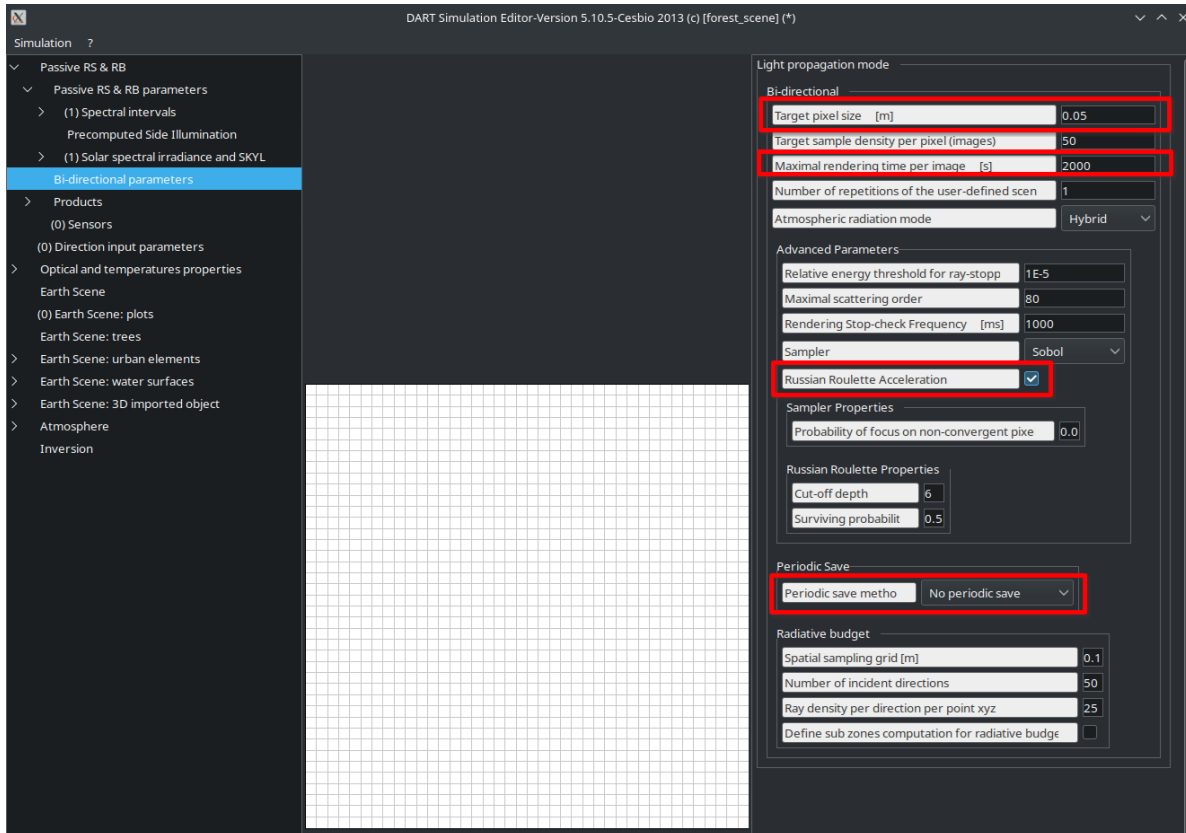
DART Simulation Editor-Version 5.10.5-Cesbio 2013 (c) [forest_scene] (*)

Simulation ?

Passive RS & RB
Passive RS & RB parameters
(1) Spectral intervals
Precomputed Side Illumination
(1) Solar spectral irradiance and SKYL
Bi-directional parameters
Products
(0) Sensors
(0) Direction input parameters
Optical and temperatures properties
Earth Scene
(0) Earth Scene: plots
Earth Scene: trees
Earth Scene: urban elements
Earth Scene: water surfaces
Earth Scene: 3D imported object
Atmosphere
Inversion

Light propagation mode
Bi-directional
Target pixel size [m] 0.05
Target sample density per pixel (images) 50
Maximal rendering time per image [s] 2000
Number of repetitions of the user-defined scen 1
Atmospheric radiation mode Hybrid
Advanced Parameters
Relative energy threshold for ray-stopp 1E-5
Maximal scattering order 80
Rendering Stop-check Frequency [ms] 1000
Sampler Sobol
Russian Roulette Acceleration
Sampler Properties
Probability of focus on non-convergent pixe 0.0
Russian Roulette Properties
Cut-off depth 6
Surviving probabilit 0.5
Periodic Save
Periodic save metho No periodic save
Radiative budget
Spatial sampling grid [m] 0.1
Number of incident directions 50
Ray density per direction per point xyz 25
Define sub zones computation for radiative budge